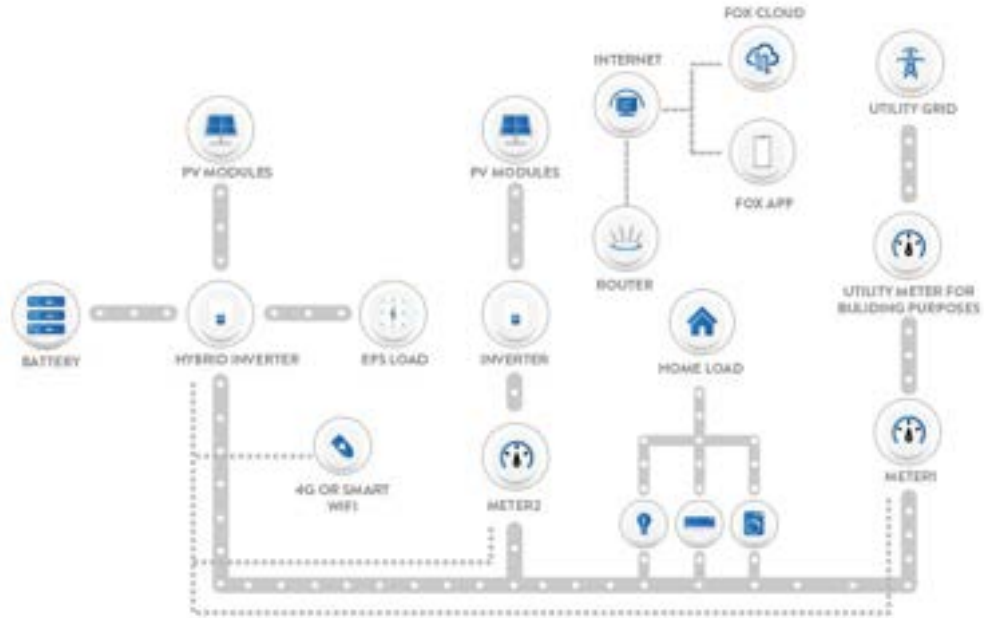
FOX CLOUD

INTERNET

UTILITY GRID

PV MODULES

PV MODULES

FOX APP

ROUTER

UTILITY METER FOR BUILDING PURPOSES

BATTERY

HYBRID INVERTER

EPS LOAD

INVERTER

HOME LOAD

4G OR SMART WIFI

METER2

METER1